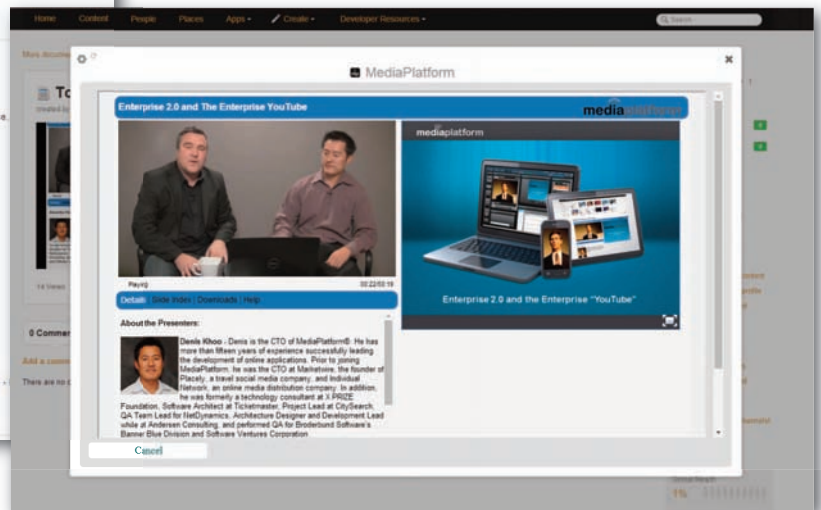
Home Content People Places Apps Create Developer Resources

Search

More documents

To

Created by

14 Views

0 Comments

Add a comment

There are no c

MediaPlatform

Enterprise 2.0 and The Enterprise YouTube

mediaplatform

Playing 00:22/03:18

Details | Slide Index | Downloads | Help

About the Presenters:

Denis Khoo - Denis is the CTO of MediaPlatform®. He has more than fifteen years of experience successfully leading the development of online applications. Prior to joining MediaPlatform, he was the CTO at Mailnetwire, the founder of Placely, a travel social media company, and Individual Network, an online media distribution company. In addition, he was formerly a technology consultant at X PRIZE Foundation, Software Architect at Ticketmaster, Project Lead at CitySearch, QA Team Lead for NetDynamics, Architecture Designer and Development Lead while at Andersen Consulting, and performed QA for Broderbund Software's Banner Blue Division and Software Ventures Corporation.

mediaplatform

Enterprise 2.0 and the Enterprise "YouTube"

Cancel

1%